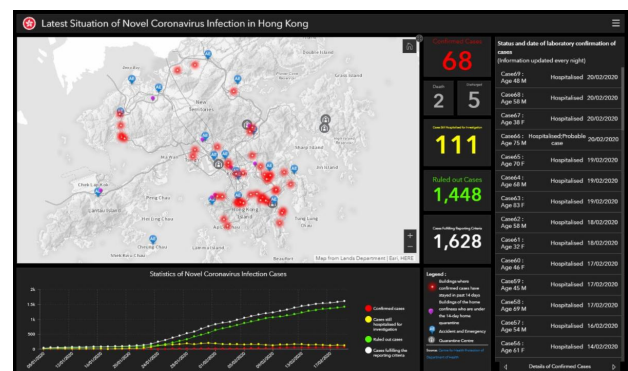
Latest Situation of Novel Coronavirus Infection in Hong Kong

Confirmed Cases
68

Death
2

Discharged
5

Cases Still Hospitalised for Investigation
111

Ruled out Cases
1,448

Cases Fulfilling the Reporting Criteria
1,628

Status and date of laboratory confirmation of cases
(Information updated every night)

| | | |
|---|---|---|
| Case69 : Age 48 M | Hospitalised | 20/02/2020 |
| Case68 : Age 58 M | Hospitalised | 20/02/2020 |
| Case67 : Age 38 F | Hospitalised | 20/02/2020 |
| Case66 : Age 75 M | Hospitalised;Probable case | 20/02/2020 |
| Case65 : Age 70 F | Hospitalised | 19/02/2020 |
| Case64 : Age 68 M | Hospitalised | 19/02/2020 |
| Case63 : Age 83 F | Hospitalised | 19/02/2020 |
| Case62 : Age 58 M | Hospitalised | 18/02/2020 |
| Case61 : Age 32 F | Hospitalised | 18/02/2020 |
| Case60 : Age 66 F | Hospitalised | 17/02/2020 |
| Case59 : Age 45 M | Hospitalised | 17/02/2020 |
| Case58 : Age 69 M | Hospitalised | 17/02/2020 |
| Case57 : Age 54 M | Hospitalised | 16/02/2020 |
| Case56 : Age 61 F | Hospitalised | 14/02/2020 |

Details of Confirmed Cases

Grass Island
New Territories
Kowloon
Hong Kong Island
Chek Lap Kok
Lantau Island
Peng Chau
Hei Ling Chau
Cheung Chau
Lamma Island
Ma Wan
Map from Lands Department | Esri, HERE

Statistics of Novel Coronavirus Infection Cases
2k
1.5k
1k
500
0

Confirmed cases
Cases still hospitalised for investigation
Ruled out cases
Cases fulfilling the reporting criteria

Legend :
Buildings where confirmed cases have stayed in past 14 days
Buildings of the home confinees who are under the 14-day home quarantine
Accident and Emergency
Quarantine Centre
Source: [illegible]